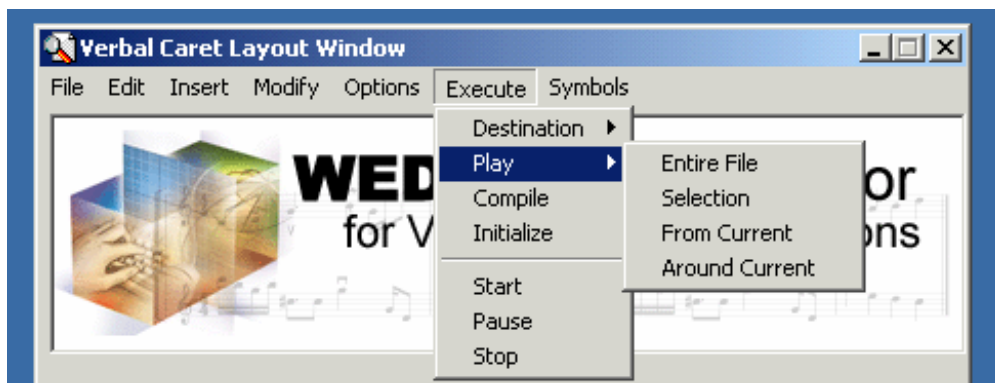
Verbal Caret Layout Window

File Edit Insert Modify Options Execute Symbols

Destination
Play
Compile
Initialize
Start
Pause
Stop

Entire File
Selection
From Current
Around Current

WED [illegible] or
for V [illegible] ons